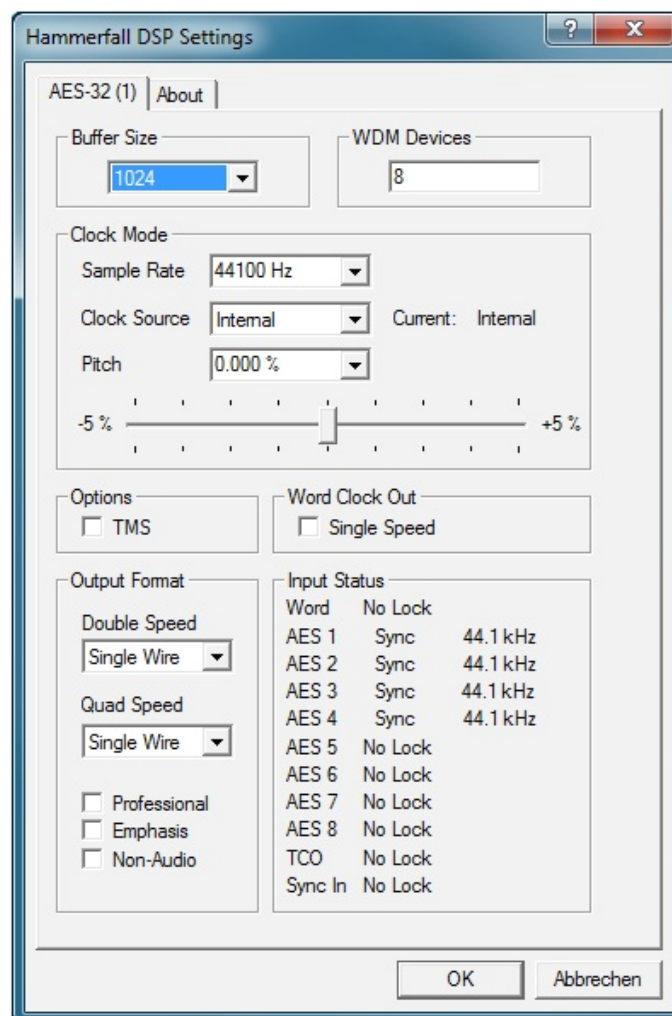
Hammerfall DSP Settings

?

X

AES-32 (1)

About

Buffer Size

1024

WDM Devices

8

Clock Mode

Sample Rate

44100 Hz

Clock Source

Internal

Current: Internal

Pitch

0.000 %

-5 %

+5 %

Options

TMS

Word Clock Out

Single Speed

Output Format

Double Speed

Single Wire

Quad Speed

Single Wire

Professional

Emphasis

Non-Audio

Input Status

| | | |
|---|---|---|
| Word | No Lock | |
| AES 1 | Sync | 44.1 kHz |
| AES 2 | Sync | 44.1 kHz |
| AES 3 | Sync | 44.1 kHz |
| AES 4 | Sync | 44.1 kHz |
| AES 5 | No Lock | |
| AES 6 | No Lock | |
| AES 7 | No Lock | |
| AES 8 | No Lock | |
| TCO | No Lock | |
| Sync In | No Lock | |

OK

Abbrechen